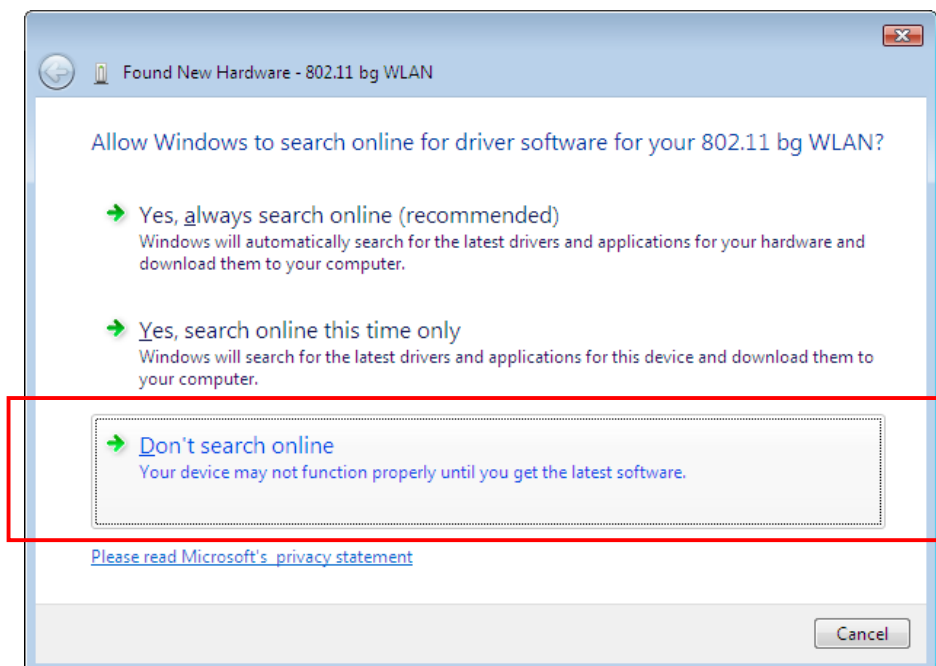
Found New Hardware - 802.11 bg WLAN

Allow Windows to search online for driver software for your 802.11 bg WLAN?

Yes, always search online (recommended)
Windows will automatically search for the latest drivers and applications for your hardware and download them to your computer.

Yes, search online this time only
Windows will search for the latest drivers and applications for this device and download them to your computer.

Don't search online
Your device may not function properly until you get the latest software.

Please read Microsoft's privacy statement

Cancel